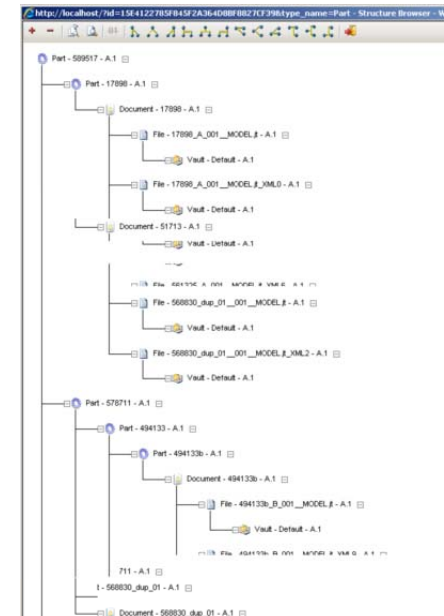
http://localhost/?id=15E4122785F845F2A364D8BF8827CF39&type_name=Part - Structure Browser - W

+ −

Part - 589517 - A.1

Part - 17898 - A.1

Document - 17898 - A.1

File - 17898_A_001__MODEL.jt - A.1

Vault - Default - A.1

File - 17898_A_001__MODEL.jt_XML0 - A.1

Vault - Default - A.1

Document - 51713 - A.1

Vault - Default - A.1

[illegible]

File - 568830_dup_01__001__MODEL.jt - A.1

Vault - Default - A.1

File - 568830_dup_01__001__MODEL.jt_XML2 - A.1

Vault - Default - A.1

Part - 578711 - A.1

Part - 494133 - A.1

Part - 494133b - A.1

Document - 494133b - A.1

File - 494133b_B_001__MODEL.jt - A.1

Vault - Default - A.1

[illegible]

711 - A.1

t - 568830_dup_01 - A.1

Document - 568830_dup_01 - A.1